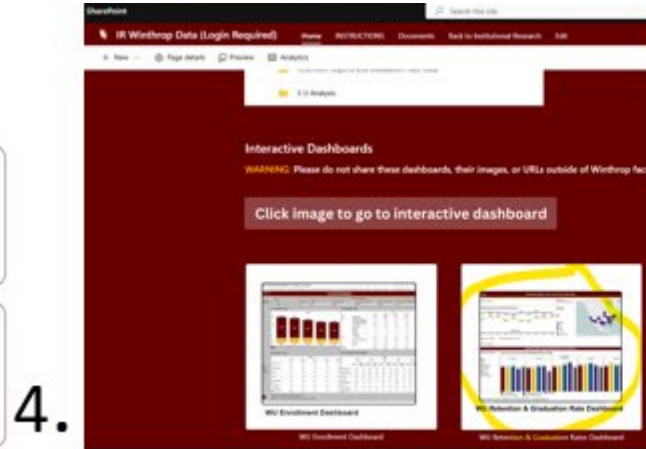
SharePoint

Search this site

IR Winthrop Data (Login Required)

Home INSTRUCTIONS Documents Back to Institutional Research Edit

+ New Page details Preview Analytics

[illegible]

S U Analysis

Interactive Dashboards

WARNING: Please do not share these dashboards, their images, or URLs outside of Winthrop fac

Click image to go to interactive dashboard

WU Enrollment Dashboard

WU Enrollment Dashboard

WU Retention & Graduation Rate Dashboard

WU Retention & Graduation Rates Dashboard

4.